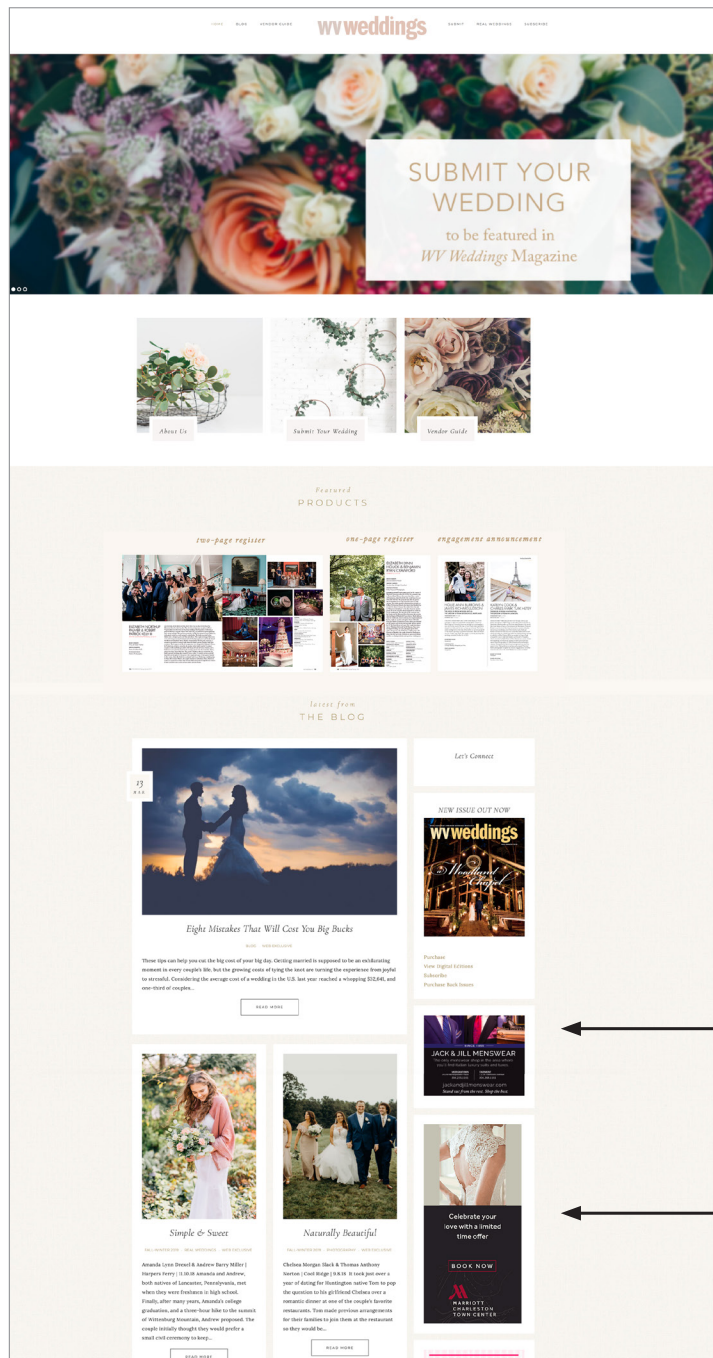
HOME BLOG VENDOR GUIDE wvweddings SUBMIT REAL WEDDINGS SUBSCRIBE

SUBMIT YOUR WEDDING
to be featured in
WV Weddings Magazine

About Us
Submit Your Wedding
Vendor Guide

Featured
PRODUCTS

two-page register
one-page register
engagement announcement

latest from
THE BLOG

23
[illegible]

Eight Mistakes That Will Cost You Big Bucks

BLOG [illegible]

These tips can help you cut the big cost of your big day. Getting married is supposed to be an exhilarating moment in every couple's life, but the growing costs of tying the knot are turning the experience from joyful to stressful. Considering the average cost of a wedding in the U.S. last year reached a whopping $32,641, and one-third of couples...

READ MORE

Let's Connect

NEW ISSUE OUT NOW
wvweddings
Woodland Chapel

Purchase
View Digital Editions
Subscribe
Purchase Back Issues

JACK & JILL MENSWEAR
jackandjillmenswear.com

Celebrate your love with a limited time offer
BOOK NOW
MARRIOTT CHARLESTON TOWN CENTER

Simple & Sweet

FALL/WINTER 2019 REAL WEDDINGS WEB EXCLUSIVE

Amanda Lynn Dressel & Andrew Barry Miller | Harpers Ferry | 11.10.18 Amanda and Andrew, both natives of Lancaster, Pennsylvania, met when they were freshmen in high school. Finally, after many years, Amanda's college graduation, and a three-hour hike to the summit of Wittenburg Mountain, Andrew proposed. The couple initially thought they would prefer a small civil ceremony to keep...

READ MORE

Naturally Beautiful

FALL/WINTER 2019 PHOTOGRAPHY WEB EXCLUSIVE

Chelsea Morgan Slack & Thomas Anthony Norton | Coal Ridge | 9.8.18 It took just over a year of dating for Huntington native Tom to pop the question to his girlfriend Chelsea over a romantic dinner at one of the couple's favorite restaurants. Tom made previous arrangements for their families to join them at the restaurant so they would be...

READ MORE